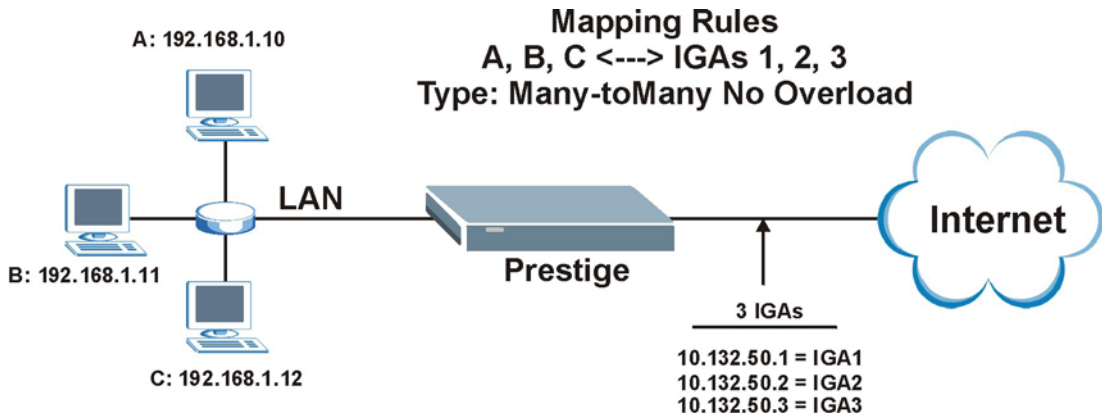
Mapping Rules
A, B, C <---> IGAs 1, 2, 3
Type: Many-toMany No Overload

A: 192.168.1.10

B: 192.168.1.11

C: 192.168.1.12

LAN

Prestige

Internet

3 IGAs

10.132.50.1 = IGA1
10.132.50.2 = IGA2
10.132.50.3 = IGA3